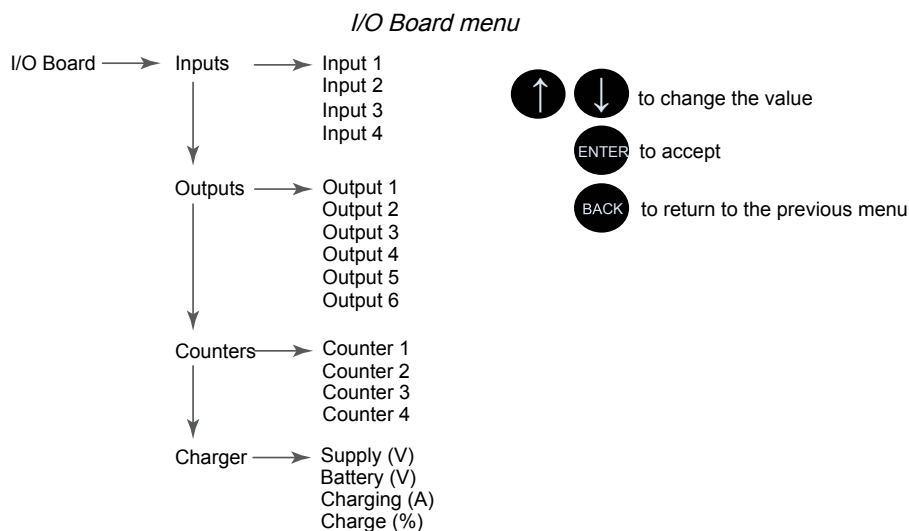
I/O Board menu

I/O Board

Inputs

Input 1
Input 2
Input 3
Input 4

Outputs

Output 1
Output 2
Output 3
Output 4
Output 5
Output 6

Counters

Counter 1
Counter 2
Counter 3
Counter 4

Charger

Supply (V)
Battery (V)
Charging (A)
Charge (%)

↑ ↓ to change the value

ENTER to accept

BACK to return to the previous menu